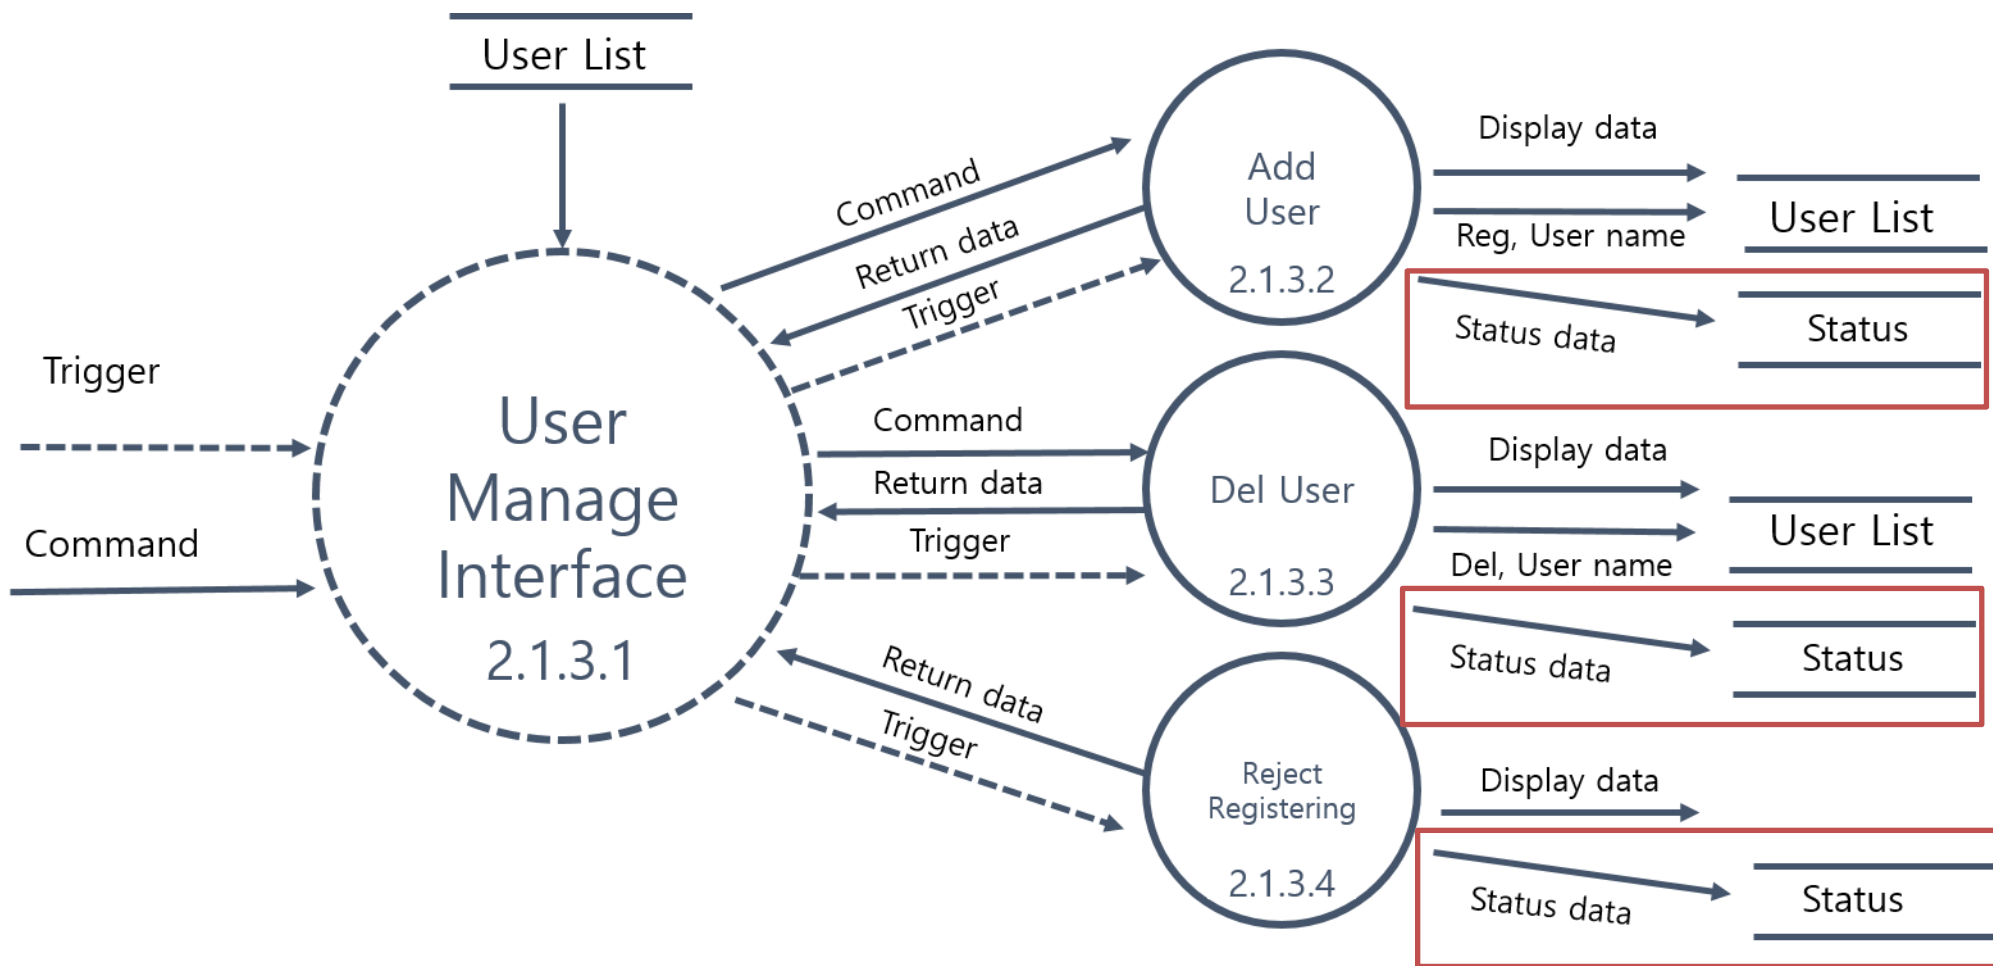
User List

Trigger

Command

User Manage Interface 2.1.3.1

Command

Return data

Trigger

Add User 2.1.3.2

Display data

Reg, User name

User List

Status data

Status

Command

Return data

Trigger

Del User 2.1.3.3

Display data

Del, User name

User List

Status data

Status

Return data

Trigger

Reject Registering 2.1.3.4

Display data

Status data

Status